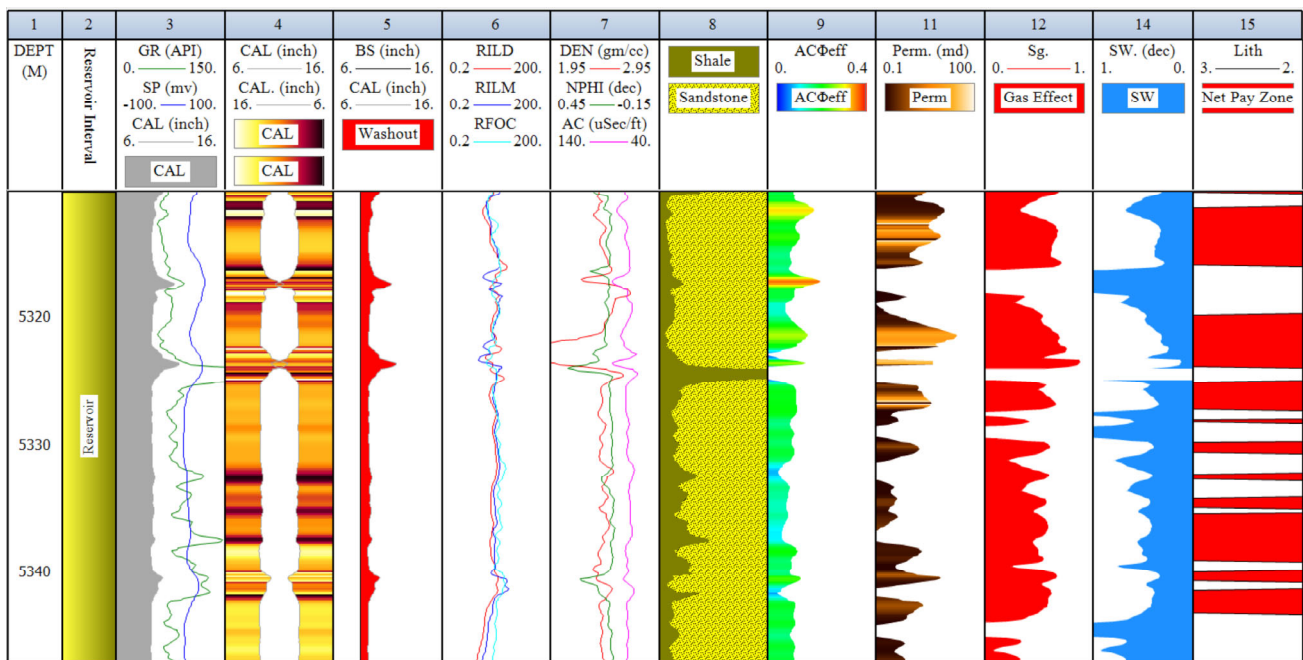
| 1 | 2 | 3 | 4 | 5 | 6 | 7 | 8 | 9 | 11 | 12 | 14 | 15 |
|---|---|---|---|---|---|---|---|---|---|---|---|---|
| DEPT (M) | Reservoir Interval | GR (API) 0. 150. SP (mv) -100. 100. CAL (inch) 6. 16. CAL | CAL (inch) 6. 16. CAL. (inch) 16. 6. CAL CAL | BS (inch) 6. 16. CAL (inch) 6. 16. Washout | RILD 0.2 200. RILM 0.2 200. RFOC 0.2 200. | DEN (gm/cc) 1.95 2.95 NPHI (dec) 0.45 -0.15 AC (uSec/ft) 140. 40. | Shale Sandstone | ACΦeff 0. 0.4 ACΦeff | Perm. (md) 0.1 100. Perm | Sg. 0. 1. Gas Effect | SW. (dec) 1. 0. SW | Lith 3. 2. Net Pay Zone |

5320

5330

5340

Reservoir